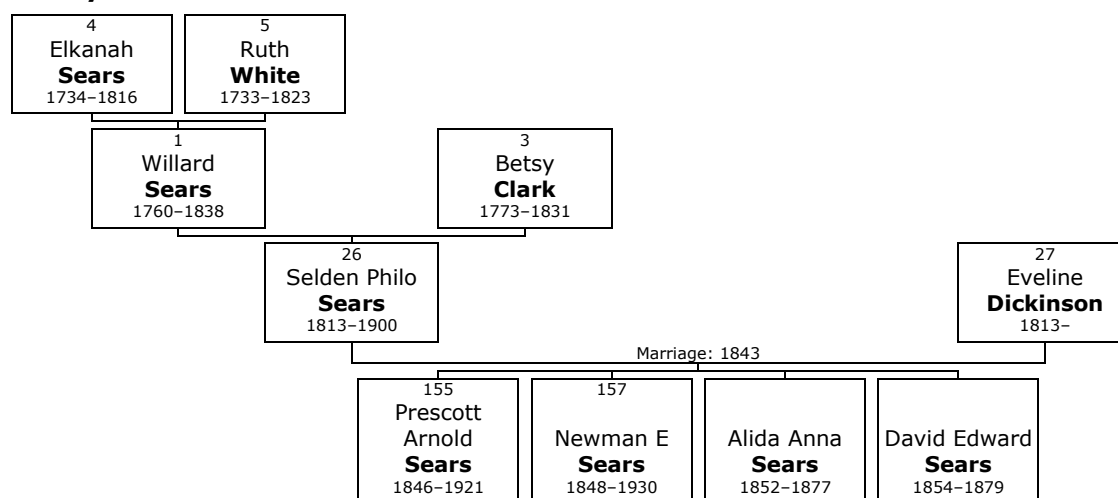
4
Elkanah
**Sears**
1734–1816

5
Ruth
**White**
1733–1823

1
Willard
**Sears**
1760–1838

3
Betsy
**Clark**
1773–1831

26
Selden Philo
**Sears**
1813–1900

27
Eveline
**Dickinson**
1813–

Marriage: 1843

155
Prescott Arnold
**Sears**
1846–1921

157
Newman E
**Sears**
1848–1930

Alida Anna
**Sears**
1852–1877

David Edward
**Sears**
1854–1879